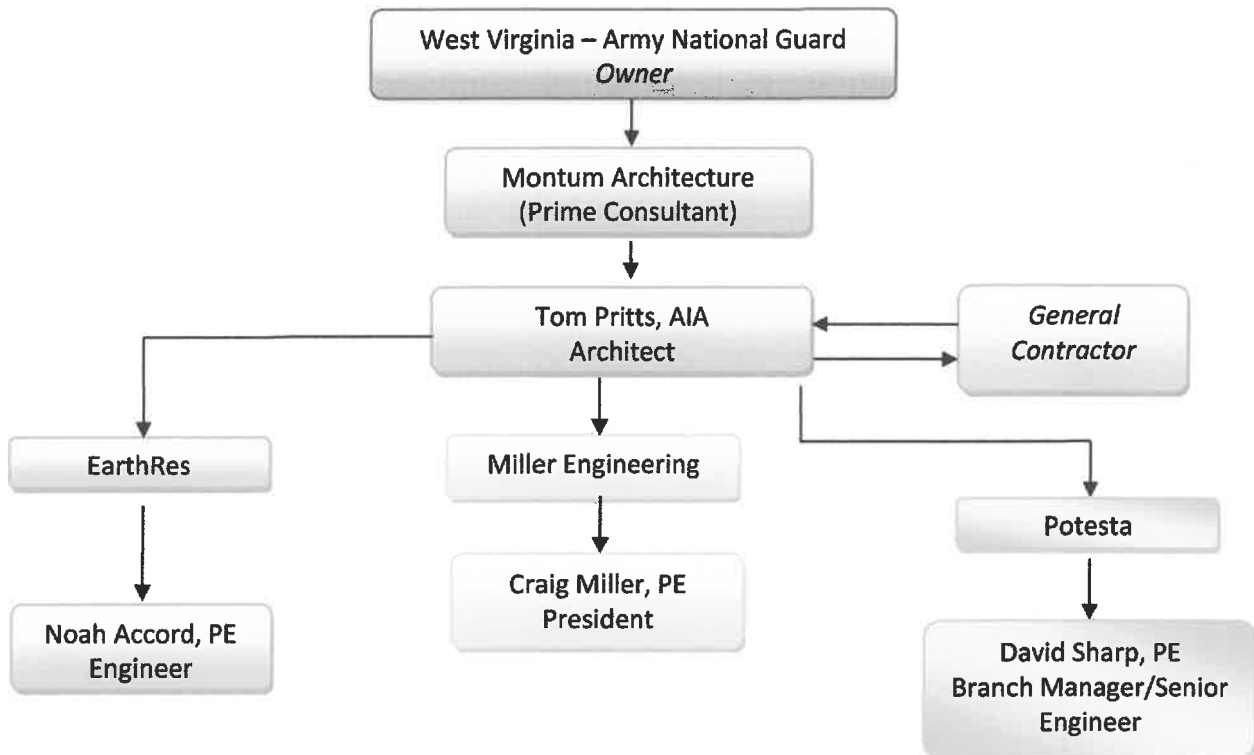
West Virginia – Army National Guard
*Owner*

Montum Architecture
(Prime Consultant)

Tom Pritts, AIA
Architect

*General Contractor*

EarthRes

Miller Engineering

Potesta

Noah Accord, PE
Engineer

Craig Miller, PE
President

David Sharp, PE
Branch Manager/Senior Engineer